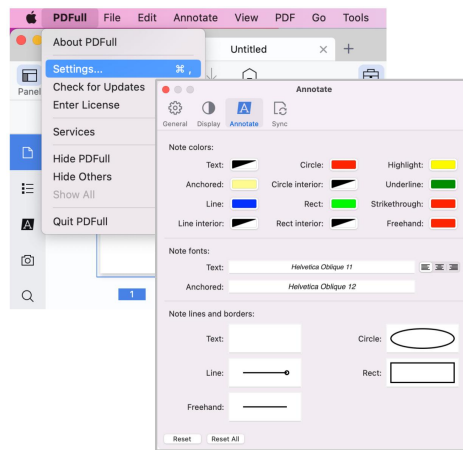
PDFull File Edit Annotate View PDF Go Tools

About PDFull
Settings... ⌘ ,
Check for Updates
Enter License
Services
Hide PDFull
Hide Others
Show All
Quit PDFull

Untitled ×  +

Panel

1

Annotate

General Display Annotate Sync

Note colors:

Text:
Circle:
Highlight:
Anchored:
Circle interior:
Underline:
Line:
Rect:
Strikethrough:
Line interior:
Rect interior:
Freehand:

Note fonts:

Text: Helvetica Oblique 11
Anchored: Helvetica Oblique 12

Note lines and borders:

Text:
Circle:
Line:
Rect:
Freehand:

Reset Reset All